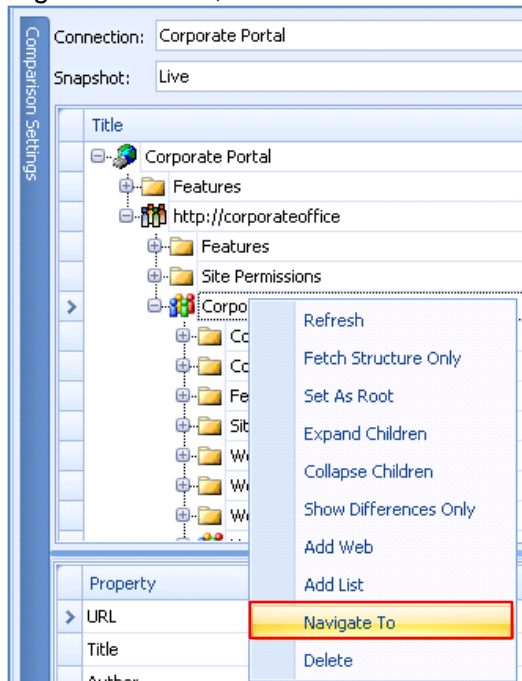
Comparison Settings

Connection: Corporate Portal

Snapshot: Live

Title

Corporate Portal

Features

http://corporateoffice

Features

Site Permissions

Corpo

Co

Co

Fe

Sit

We

We

We

Refresh

Fetch Structure Only

Set As Root

Expand Children

Collapse Children

Show Differences Only

Add Web

Add List

Navigate To

Delete

Property

URL

Title